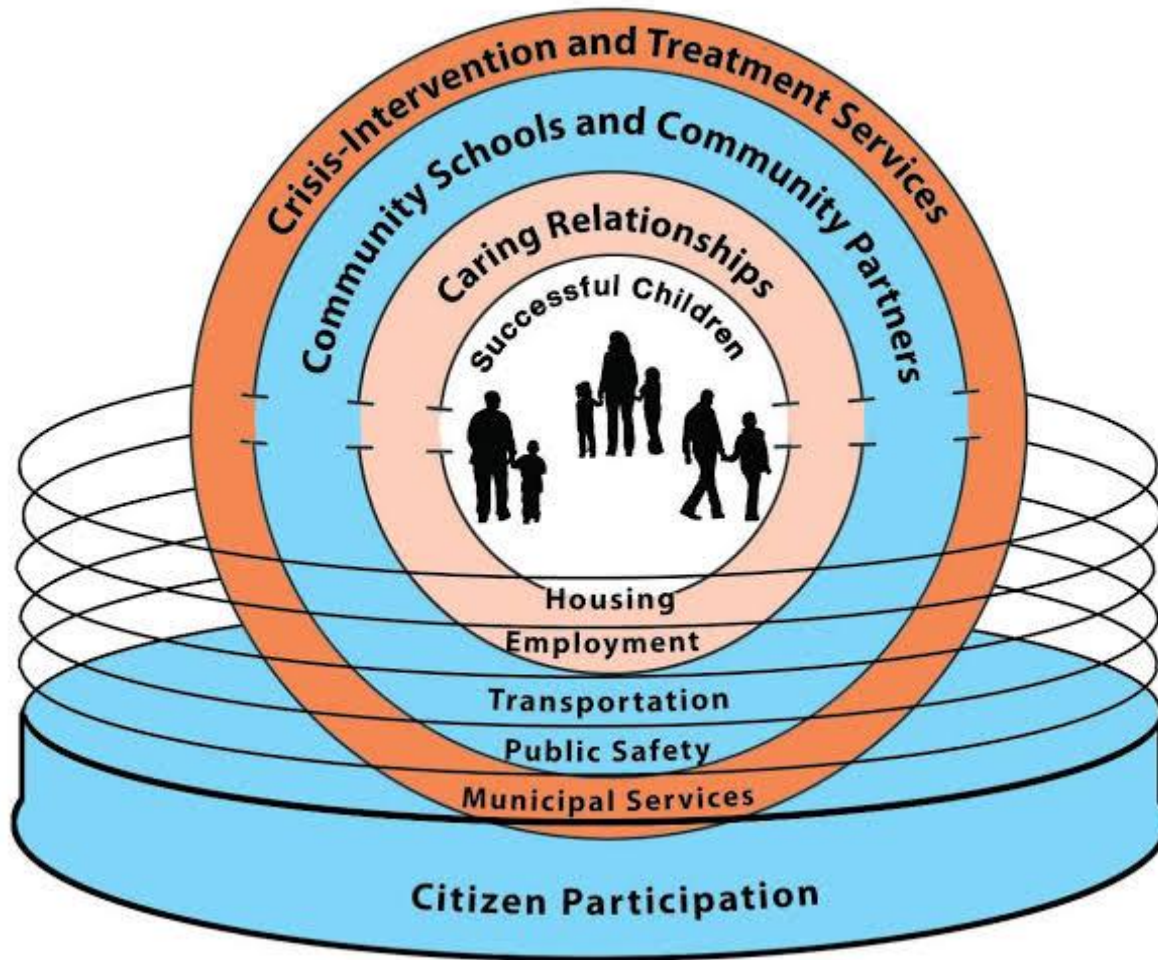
Crisis-Intervention and Treatment Services

Community Schools and Community Partners

Caring Relationships

Successful Children

Housing

Employment

Transportation

Public Safety

Municipal Services

Citizen Participation